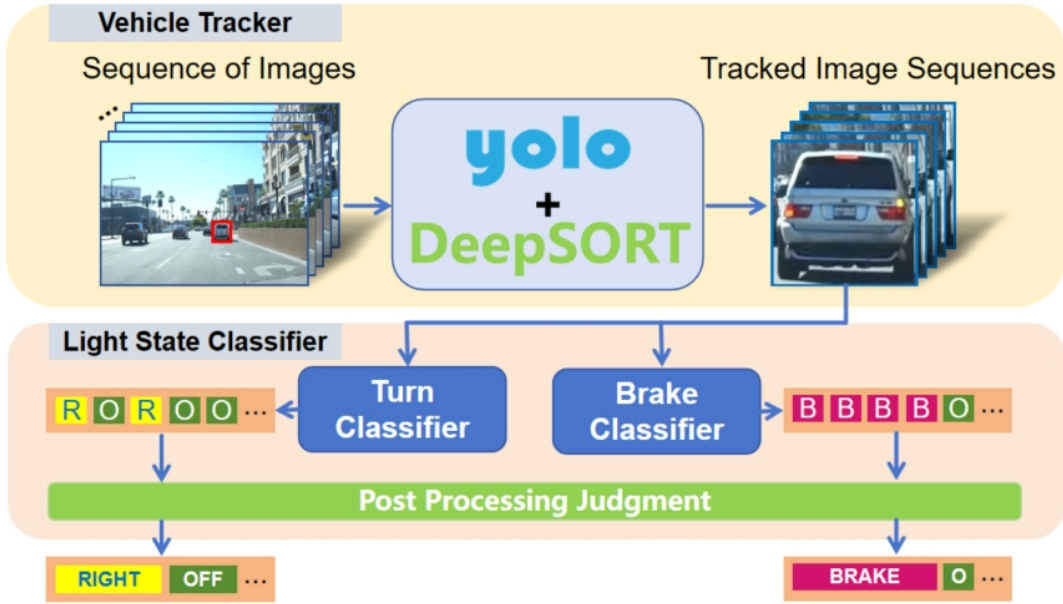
Vehicle Tracker

Sequence of Images

Tracked Image Sequences

yolo
+
DeepSORT

Light State Classifier

R O R O O ...

Turn Classifier

Brake Classifier

B B B B O ...

Post Processing Judgment

RIGHT OFF ...

BRAKE O ...